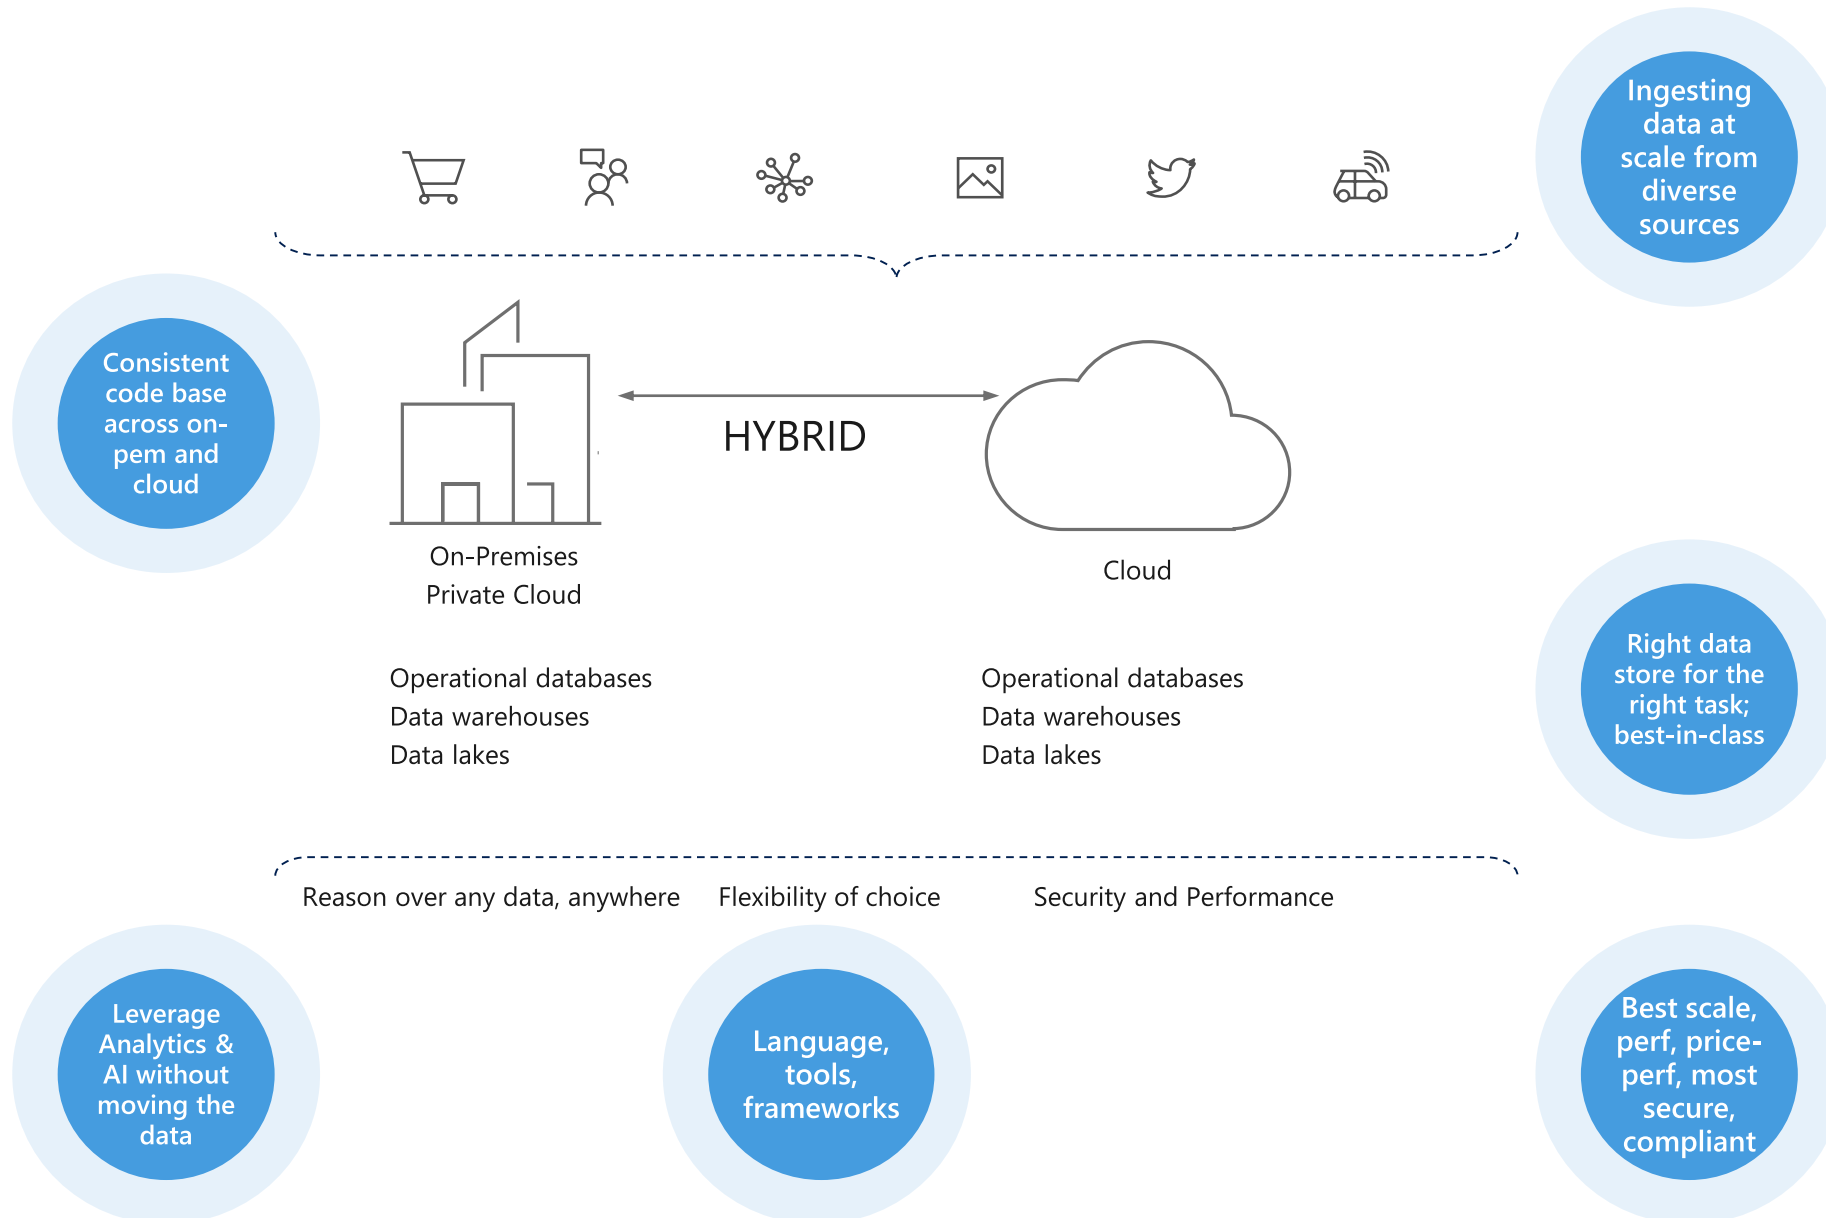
Ingesting data at scale from diverse sources

Consistent code base across on-pem and cloud

HYBRID

On-Premises
Private Cloud

Cloud

Operational databases
Data warehouses
Data lakes

Operational databases
Data warehouses
Data lakes

Right data store for the right task; best-in-class

Reason over any data, anywhere

Flexibility of choice

Security and Performance

Leverage Analytics & AI without moving the data

Language, tools, frameworks

Best scale, perf, price-perf, most secure, compliant